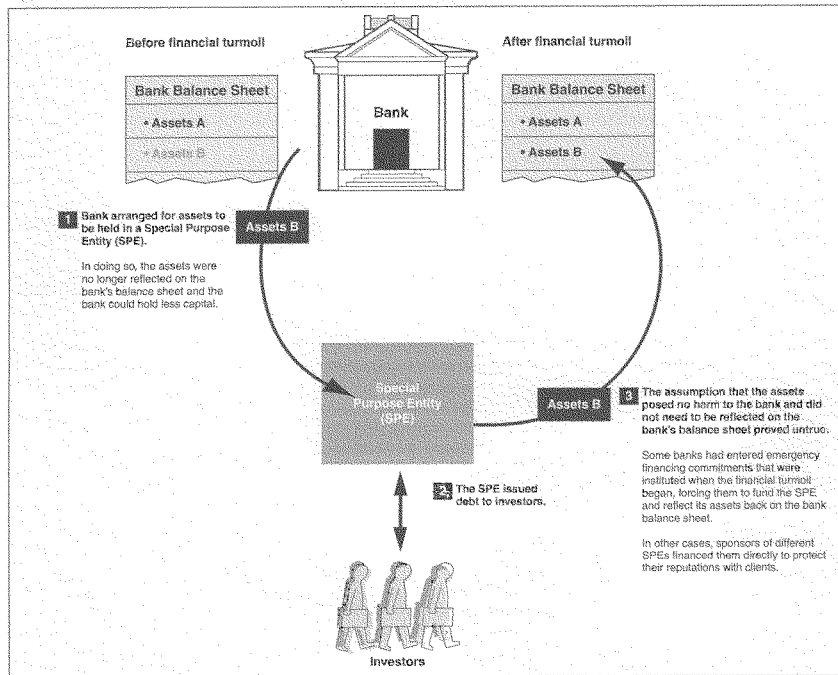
Before financial turmoil

Bank Balance Sheet

• Assets A

• Assets B

Bank

After financial turmoil

Bank Balance Sheet

• Assets A

• Assets B

1 Bank arranged for assets to be held in a Special Purpose Entity (SPE).

In doing so, the assets were no longer reflected on the bank's balance sheet and the bank could hold less capital.

Assets B

Special Purpose Entity (SPE)

Assets B

3 The assumption that the assets posed no harm to the bank and did not need to be reflected on the bank's balance sheet proved untrue.

Some banks had entered emergency financing commitments that were instituted when the financial turmoil began, forcing them to fund the SPE and reflect its assets back on the bank balance sheet.

In other cases, sponsors of different SPEs financed them directly to protect their reputations with clients.

2 The SPE issued debt to investors.

Investors